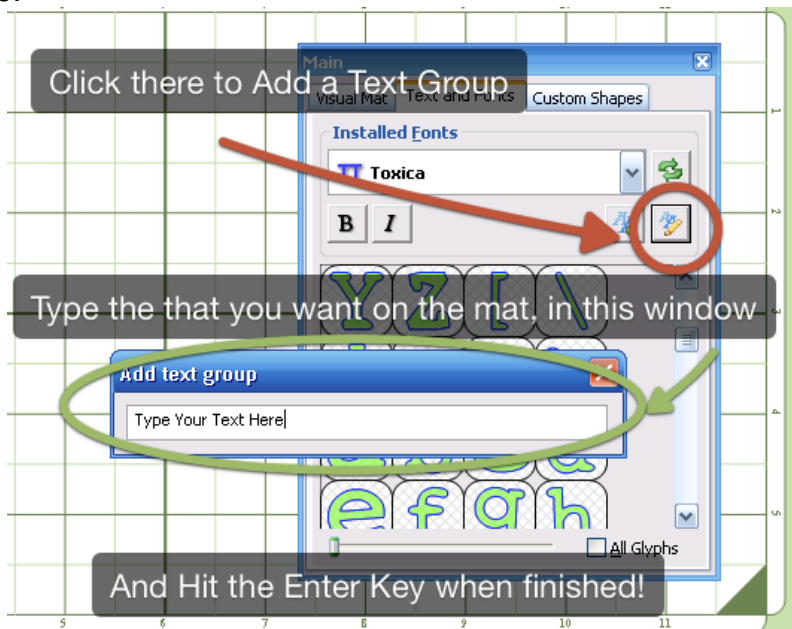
Main

Click there to Add a Text Group

Visual Mat | Text and Fonts | Custom Shapes

Installed Fonts

Toxica

B I

Y Z [ \

Type the that you want on the mat, in this window

Add text group

Type Your Text Here

e f g h

All Glyphs

And Hit the Enter Key when finished!

1 2 3 4 5

5 6 7 8 9 10 11